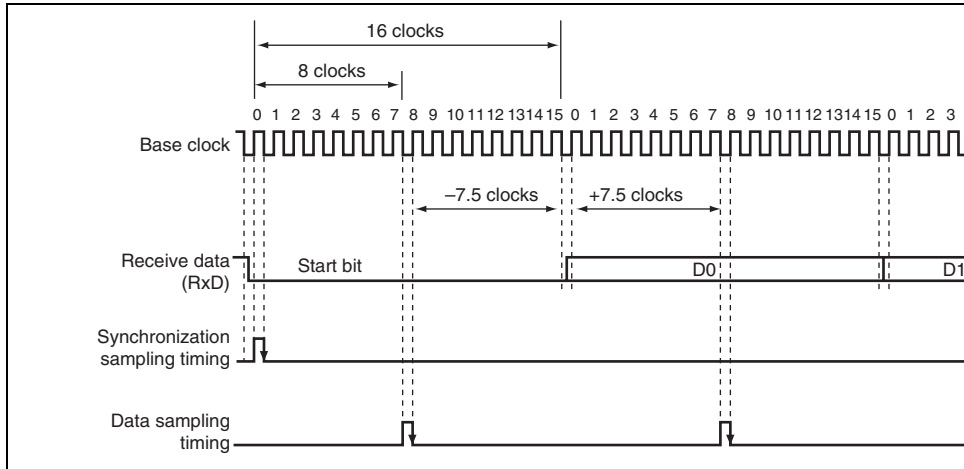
16 clocks

8 clocks

0 1 2 3 4 5 6 7 8 9 10 11 12 13 14 15 0 1 2 3 4 5 6 7 8 9 10 11 12 13 14 15 0 1 2 3

Base clock

–7.5 clocks

+7.5 clocks

Receive data (RxD)

Start bit

D0

D1

Synchronization sampling timing

Data sampling timing